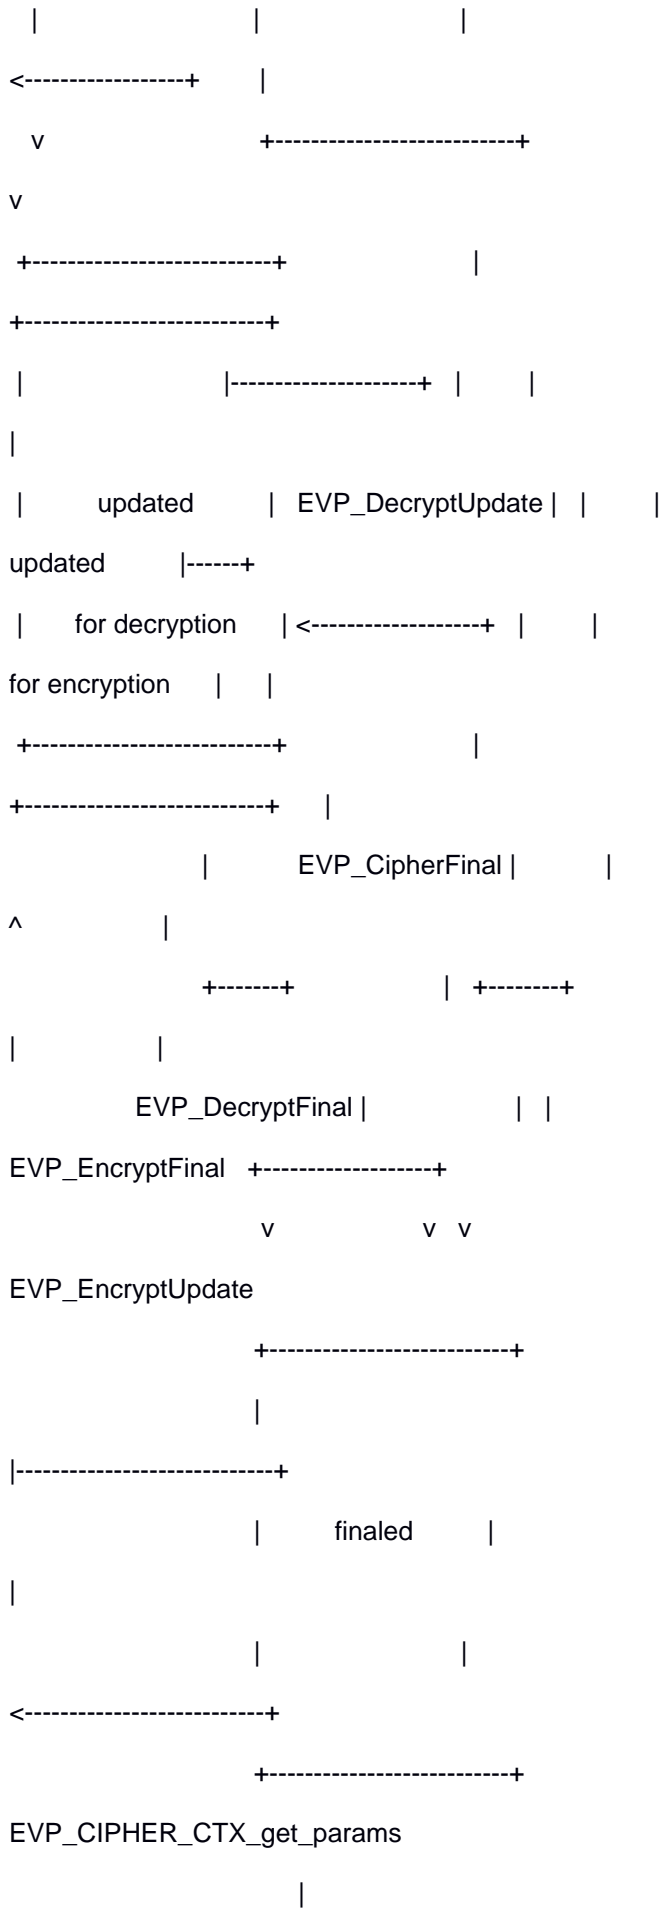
| | |
<-----------------+ |
v +-------------------------+
v
+-------------------------+ |
+-------------------------+
| |--------------------+ | |
|
| updated | EVP_DecryptUpdate | | |
updated |------+
| for decryption | <------------------+ | |
for encryption | |
+-------------------------+ |
+-------------------------+ |
| EVP_CipherFinal | |
^ |
+-------+ | +--------+
| |
EVP_DecryptFinal | | |
EVP_EncryptFinal +------------------+
v v v
EVP_EncryptUpdate
+-------------------------+
|
|---------------------------+
| finaled |
|
| |
<-------------------------+
+-------------------------+
EVP_CIPHER_CTX_get_params
|